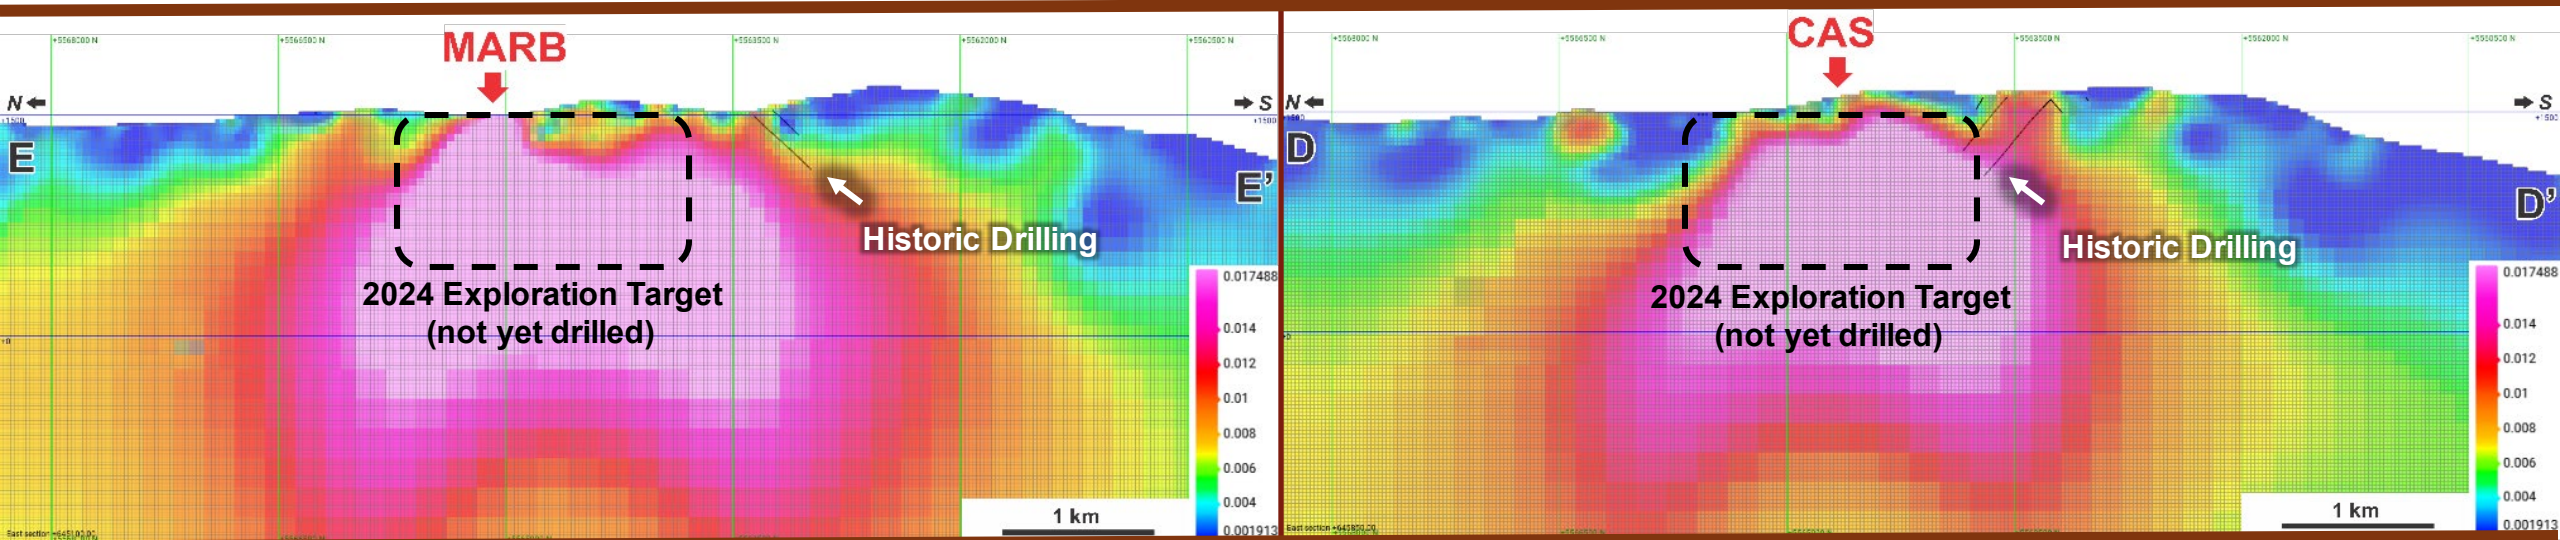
MARB

N ← → S

E

E'

Historic Drilling

2024 Exploration Target (not yet drilled)

0.017488
0.014
0.012
0.01
0.008
0.006
0.004
0.001913

1 km

CAS

N ← → S

D

D'

Historic Drilling

2024 Exploration Target (not yet drilled)

0.017488
0.014
0.012
0.01
0.008
0.006
0.004
0.001913

1 km